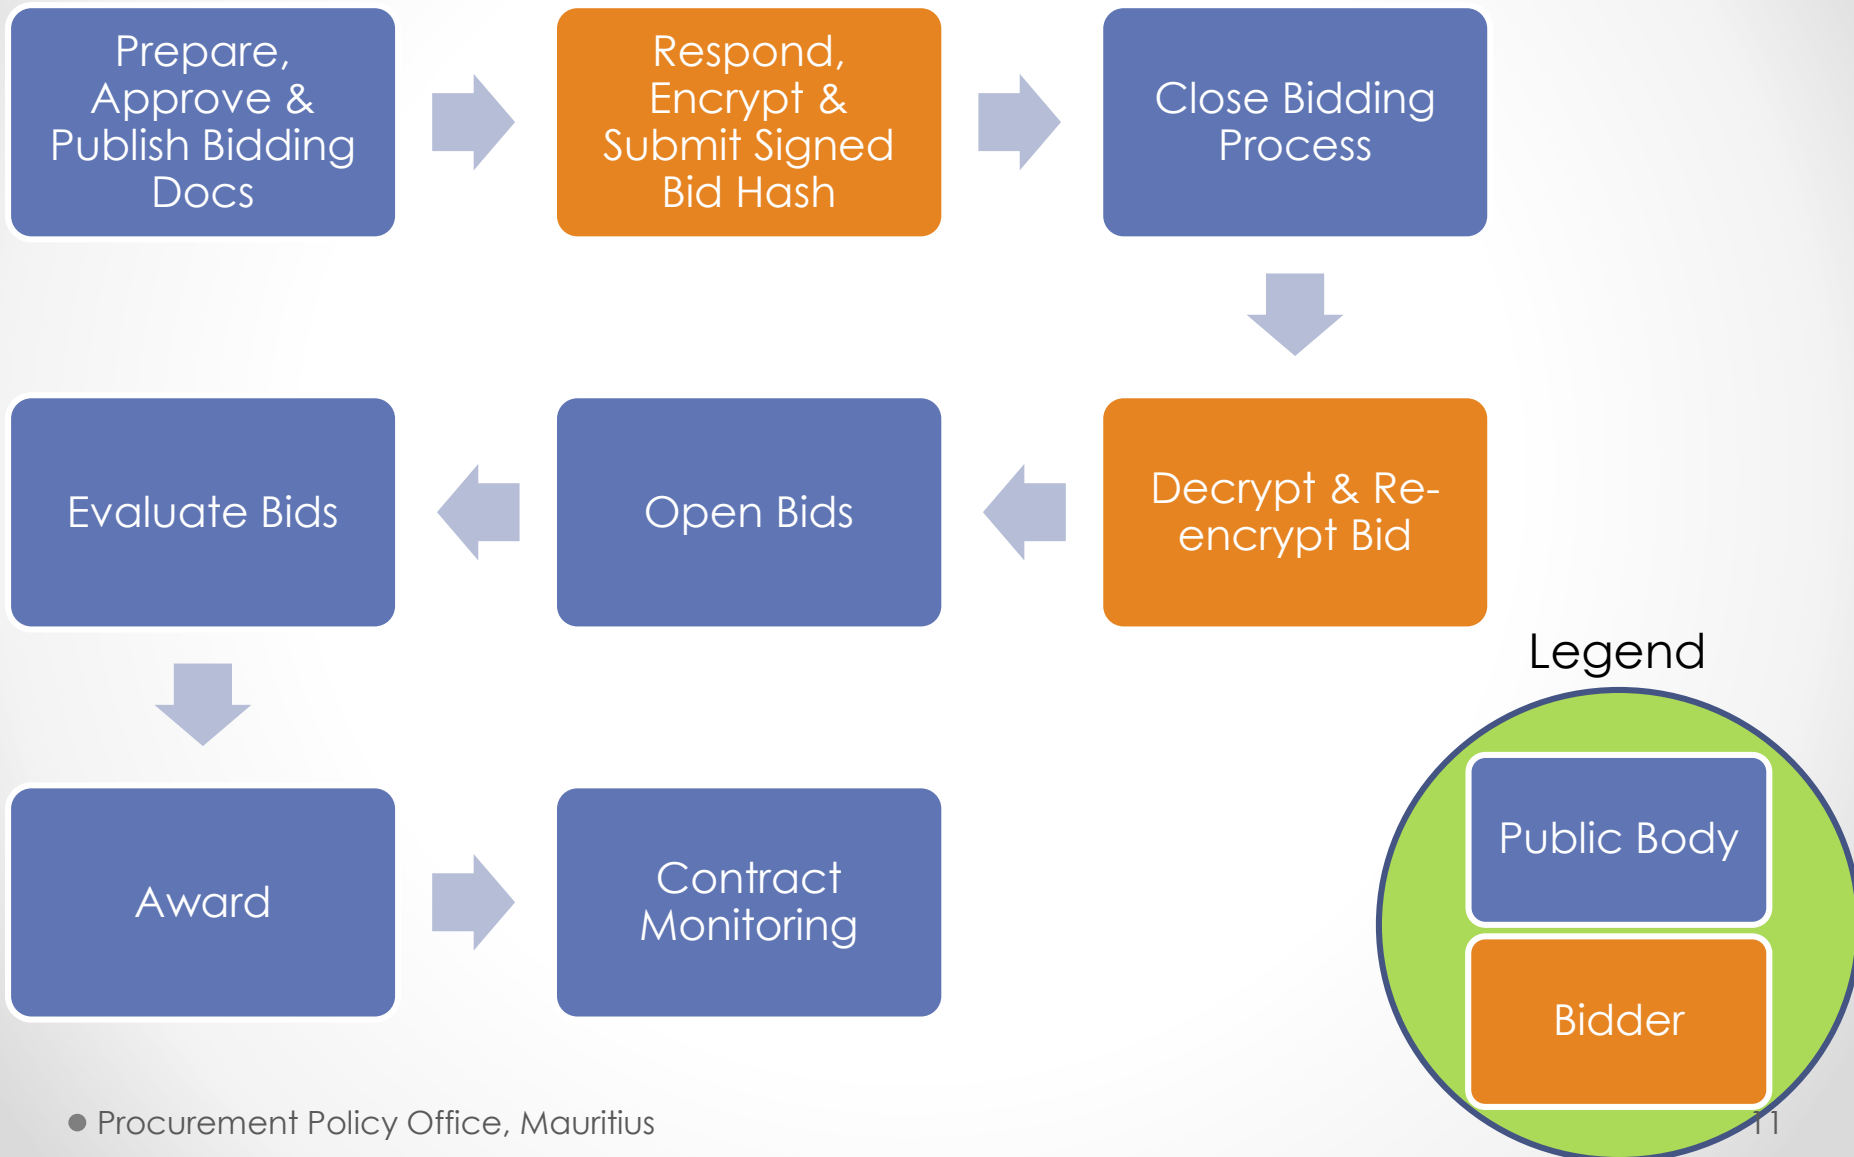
Prepare, Approve & Publish Bidding Docs

Respond, Encrypt & Submit Signed Bid Hash

Close Bidding Process

Decrypt & Re-encrypt Bid

Open Bids

Evaluate Bids

Award

Contract Monitoring

Legend

Public Body

Bidder

Procurement Policy Office, Mauritius

11